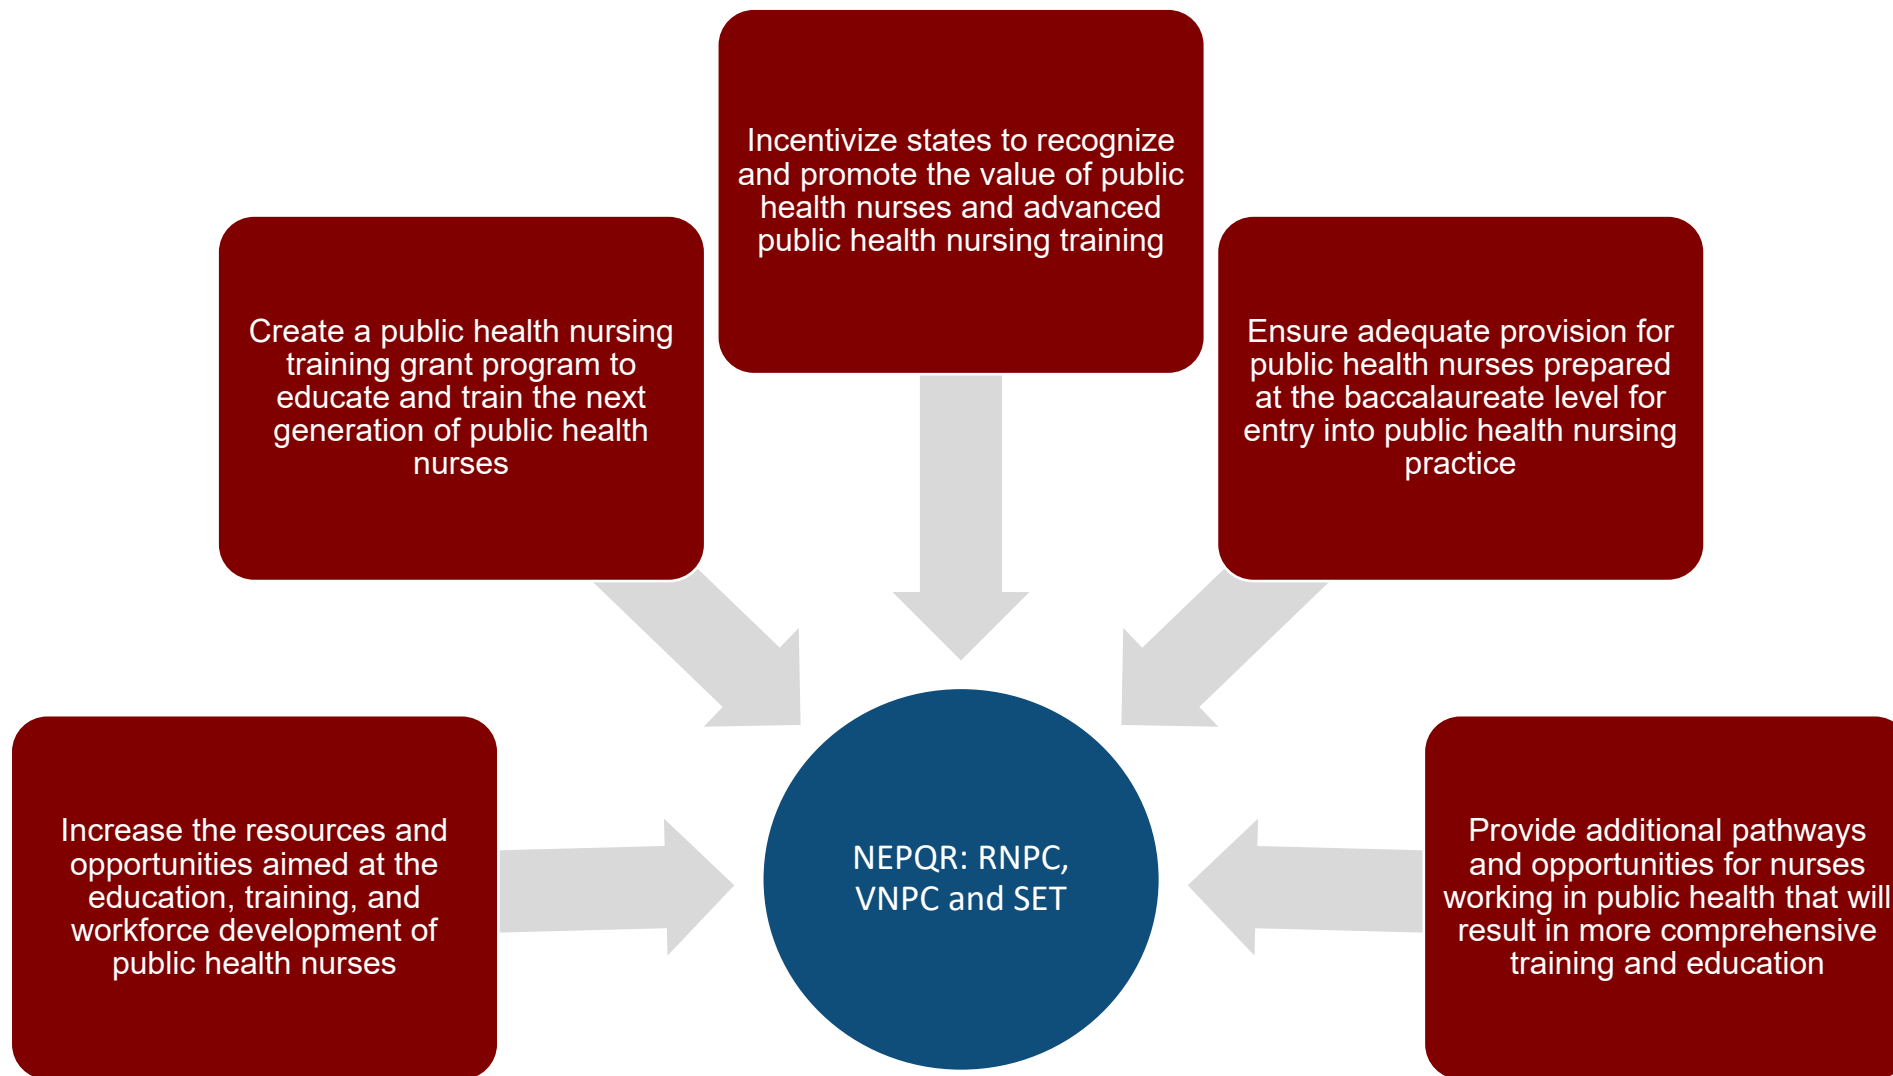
Incentivize states to recognize and promote the value of public health nurses and advanced public health nursing training

Create a public health nursing training grant program to educate and train the next generation of public health nurses

Ensure adequate provision for public health nurses prepared at the baccalaureate level for entry into public health nursing practice

Increase the resources and opportunities aimed at the education, training, and workforce development of public health nurses

NEPQR: RNPC, VNPC and SET

Provide additional pathways and opportunities for nurses working in public health that will result in more comprehensive training and education